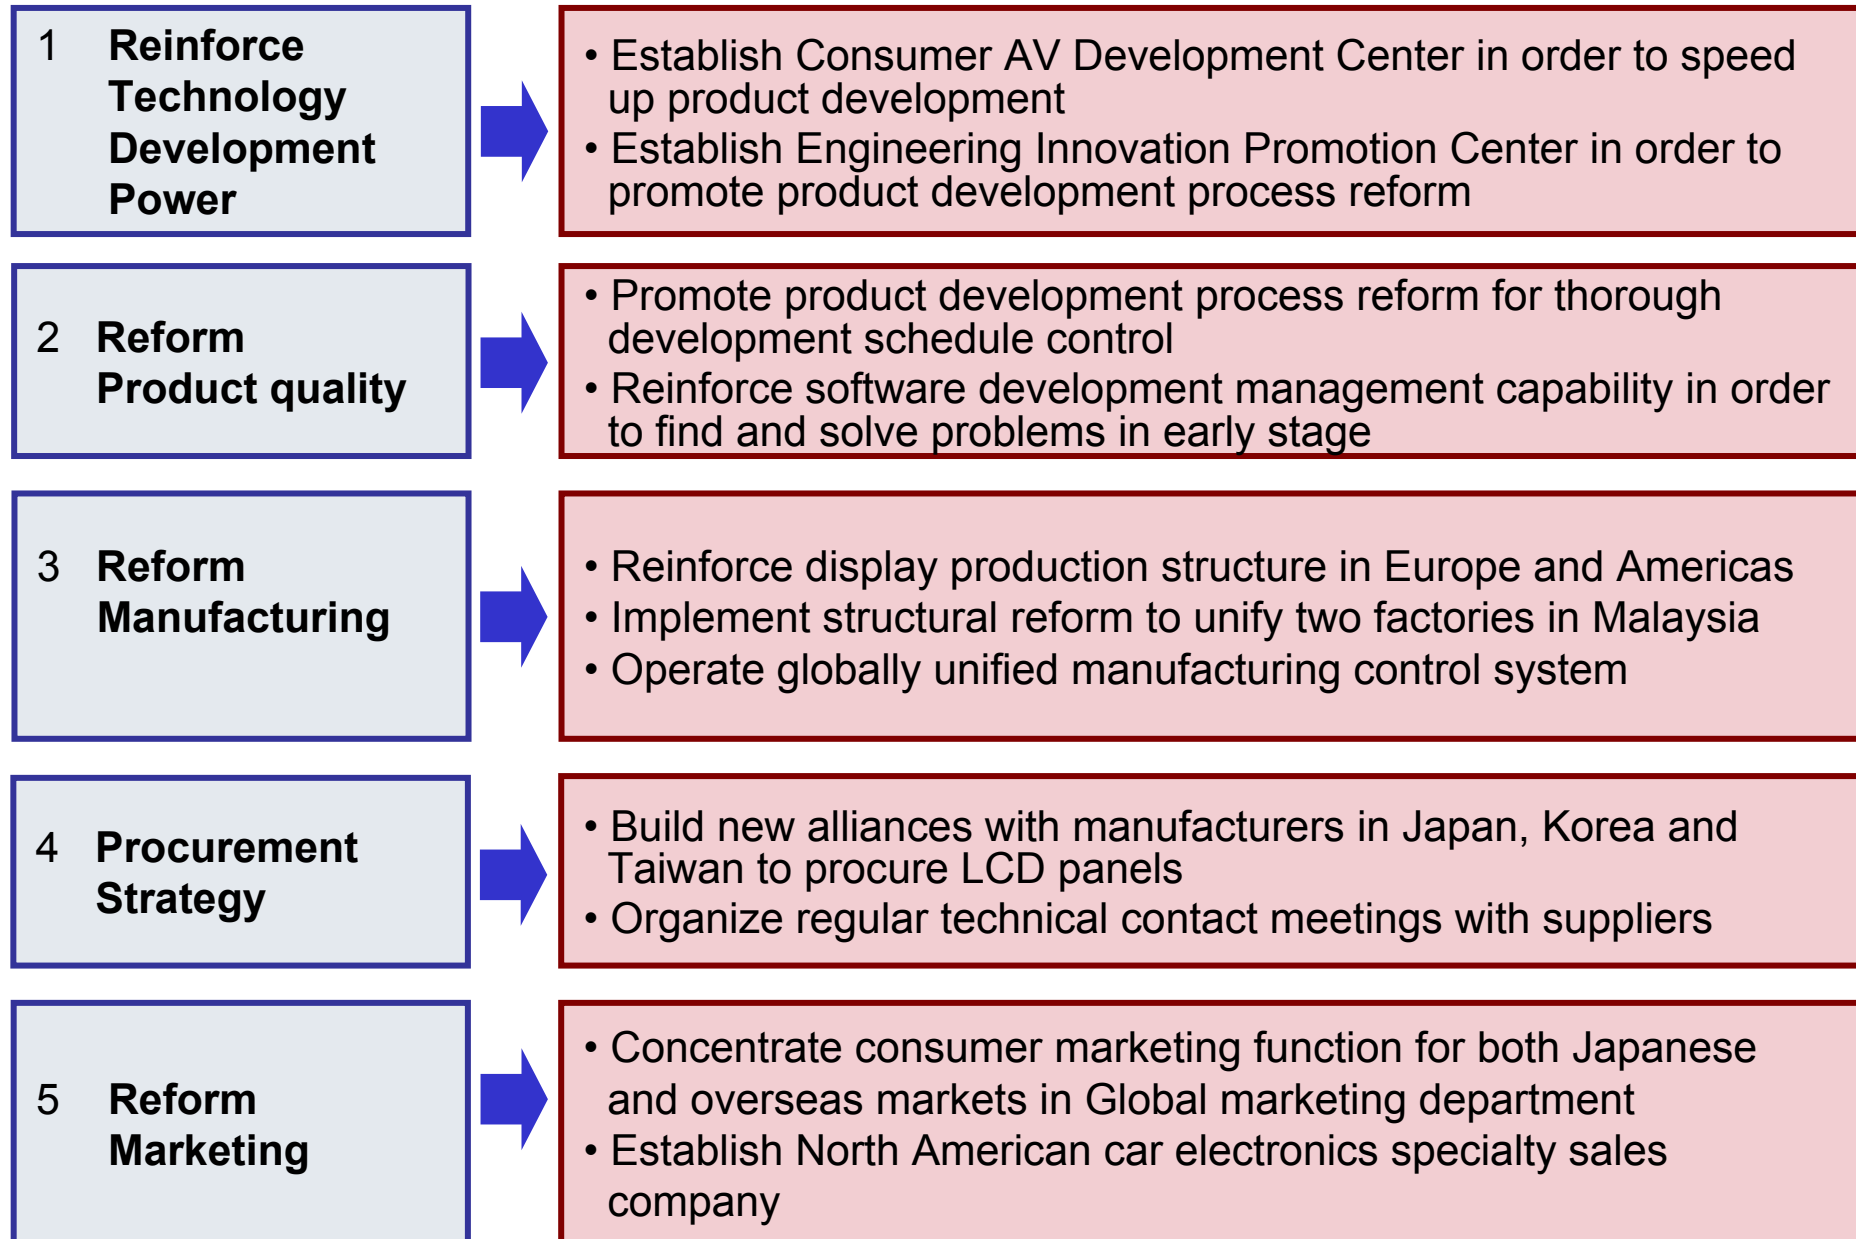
1 Reinforce Technology Development Power

• Establish Consumer AV Development Center in order to speed up product development
• Establish Engineering Innovation Promotion Center in order to promote product development process reform

2 Reform Product quality

• Promote product development process reform for thorough development schedule control
• Reinforce software development management capability in order to find and solve problems in early stage

3 Reform Manufacturing

• Reinforce display production structure in Europe and Americas
• Implement structural reform to unify two factories in Malaysia
• Operate globally unified manufacturing control system

4 Procurement Strategy

• Build new alliances with manufacturers in Japan, Korea and Taiwan to procure LCD panels
• Organize regular technical contact meetings with suppliers

5 Reform Marketing

• Concentrate consumer marketing function for both Japanese and overseas markets in Global marketing department
• Establish North American car electronics specialty sales company